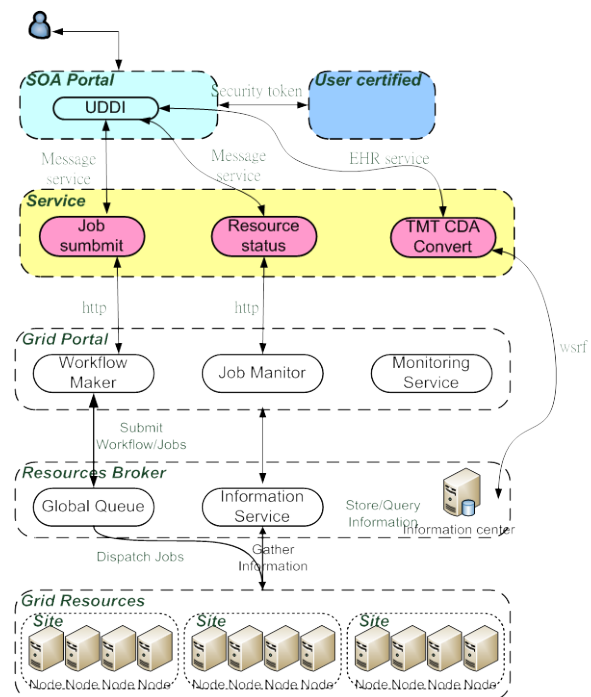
SOA Portal
UDDI
Security token
User certified
Message service
Message service
EHR service
Service
Job sumbmit
Resource status
TMT CDA Convert
http
http
wsrf
Grid Portal
Workflow Maker
Job Manitor
Monitoring Service
Submit Workflow/Jobs
Resources Broker
Global Queue
Information Service
Store/Query Information
Information center
Dispatch Jobs
Gather Information
Grid Resources
Site
Node Node Node Node
Site
Node Node Node Node
Site
Node Node Node Node